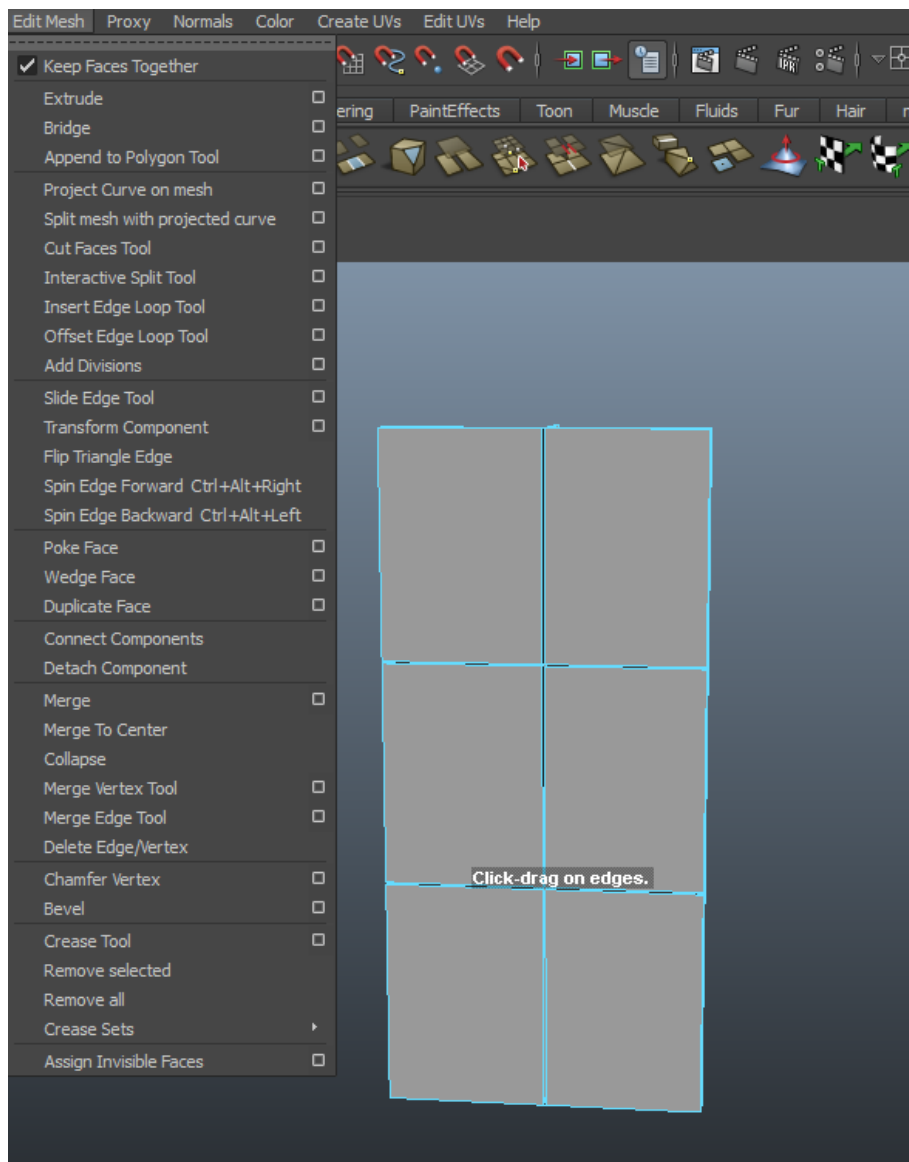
Edit Mesh Proxy Normals Color Create UVs Edit UVs Help

✓ Keep Faces Together
Extrude
Bridge
Append to Polygon Tool
Project Curve on mesh
Split mesh with projected curve
Cut Faces Tool
Interactive Split Tool
Insert Edge Loop Tool
Offset Edge Loop Tool
Add Divisions
Slide Edge Tool
Transform Component
Flip Triangle Edge
Spin Edge Forward Ctrl+Alt+Right
Spin Edge Backward Ctrl+Alt+Left
Poke Face
Wedge Face
Duplicate Face
Connect Components
Detach Component
Merge
Merge To Center
Collapse
Merge Vertex Tool
Merge Edge Tool
Delete Edge/Vertex
Chamfer Vertex
Bevel
Crease Tool
Remove selected
Remove all
Crease Sets
Assign Invisible Faces

ering PaintEffects Toon Muscle Fluids Fur Hair

Click-drag on edges.